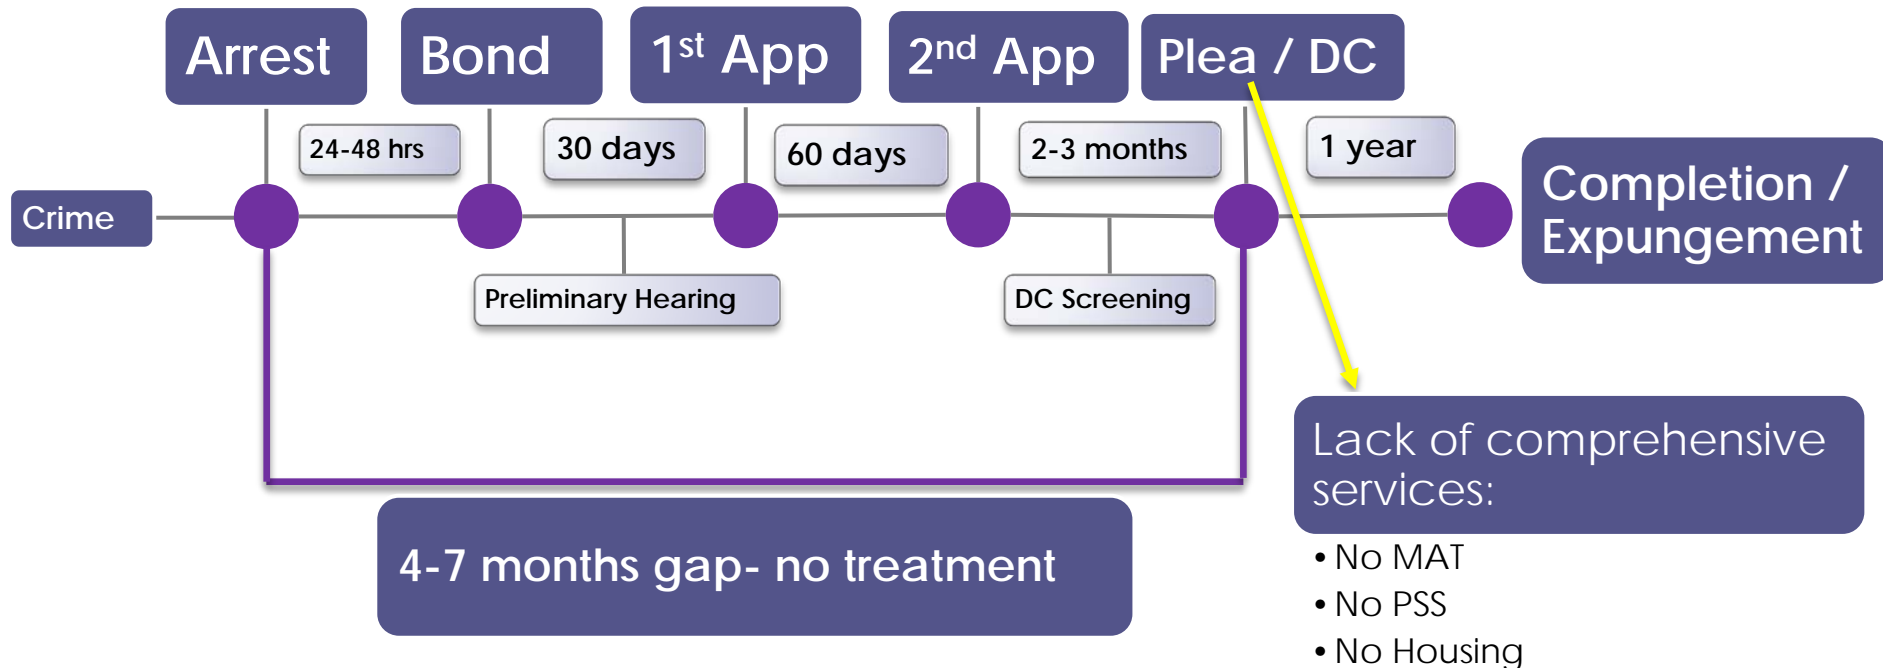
Arrest

Bond

$1^{st}$ App

$2^{nd}$ App

Plea / DC

24-48 hrs

30 days

60 days

2-3 months

1 year

Crime

Completion / Expungement

Preliminary Hearing

DC Screening

Lack of comprehensive services:

• No MAT
• No PSS
• No Housing

4-7 months gap- no treatment